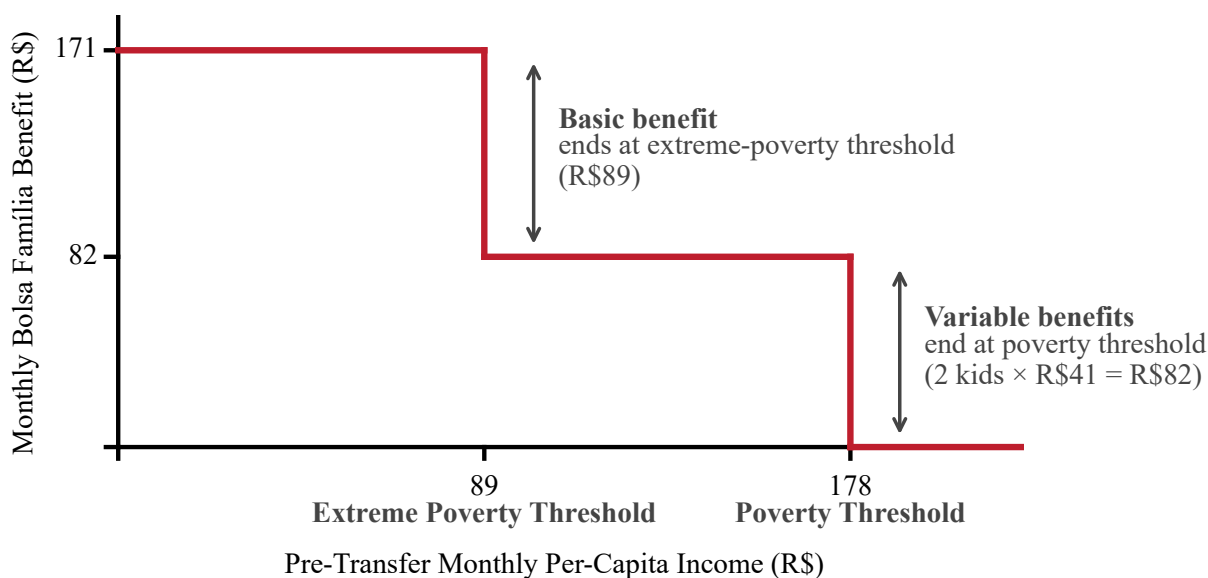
Monthly Bolsa Família Benefit (R$)

171

82

Basic benefit
ends at extreme-poverty threshold (R$89)

Variable benefits
end at poverty threshold
(2 kids × R$41 = R$82)

89
Extreme Poverty Threshold

178
Poverty Threshold

Pre-Transfer Monthly Per-Capita Income (R$)